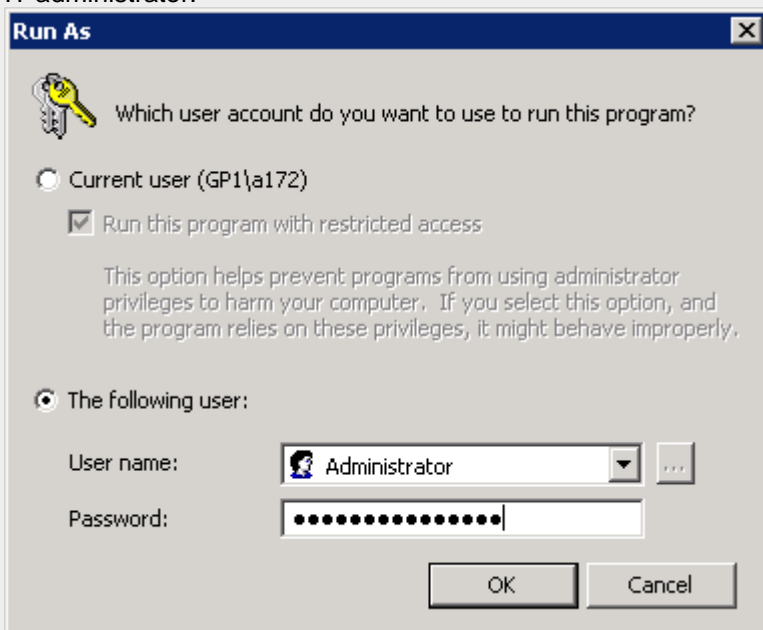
Run As

Which user account do you want to use to run this program?

Current user (GP1\a172)

Run this program with restricted access

This option helps prevent programs from using administrator privileges to harm your computer. If you select this option, and the program relies on these privileges, it might behave improperly.

The following user:

User name: Administrator

Password: ●●●●●●●●●●●●●●●

OK

Cancel